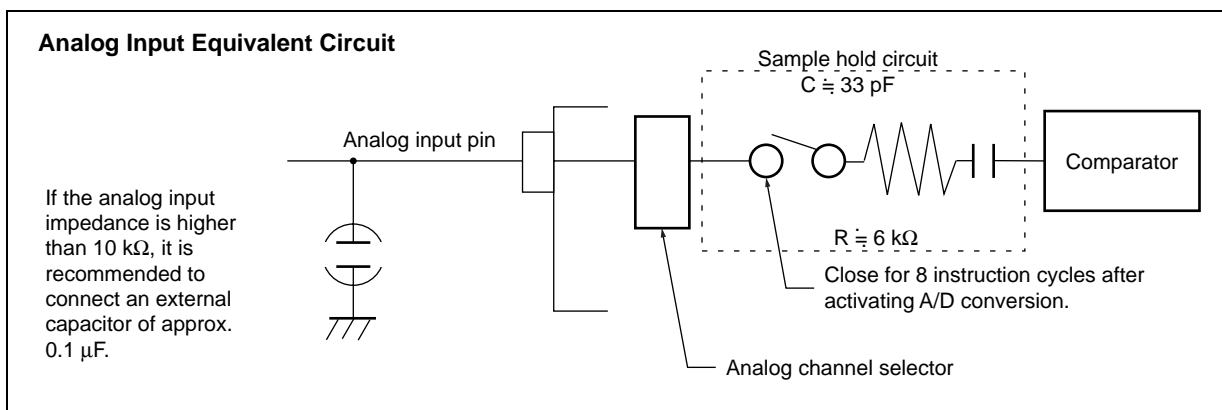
Analog Input Equivalent Circuit

Sample hold circuit

C ≒ 33 pF

Analog input pin

Comparator

If the analog input impedance is higher than 10 kΩ, it is recommended to connect an external capacitor of approx. 0.1 μF.

R ≒ 6 kΩ

Close for 8 instruction cycles after activating A/D conversion.

Analog channel selector